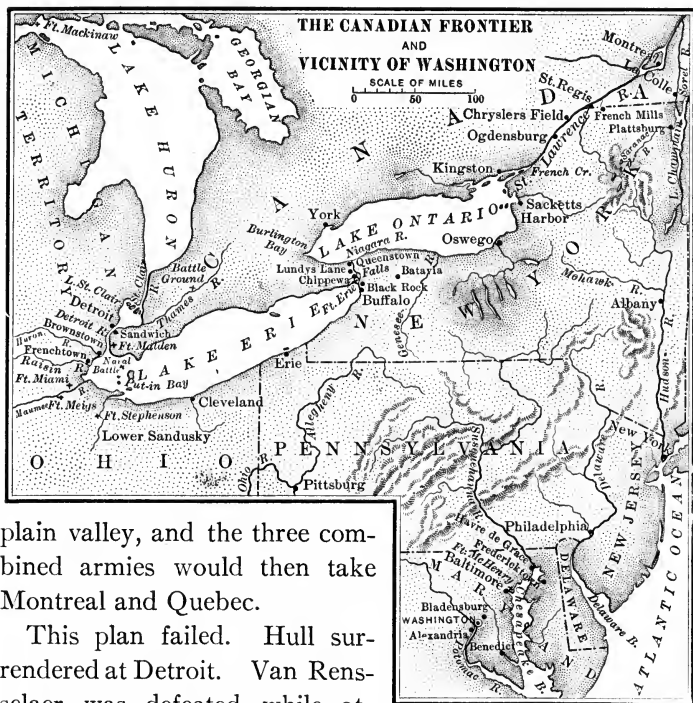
THE CANADIAN FRONTIER AND VICINITY OF WASHINGTON

SCALE OF MILES
0 50 100

Ft. Mackinaw
LAKE HURON
GEORGIAN BAY
MICHIGAN TERRITORY
CANADA
Montreal
L. Colle
St. Regis
St. Lawrence R.
Chryslers Field
Ogdensburg
French Mills
Plattsburg
L. Champlain
Sorel R.
Kingston
French Cr.
Sacketts Harbor
Oswego
York
Burlington Bay
LAKE ONTARIO
Niagara R.
Queenstown
Lundys Lane
Falls
Chippewa
Batavia
Black Rock
Buffalo
Ft. Erie
Battle Ground
Thames R.
St. Clair R.
L. St. Clair
Detroit
Detroit R.
Sandwich
Ft. Malden
Huron R.
Brownstown
Frenchtown
Raisin R.
Naval Battle
Put-in Bay
Ft. Miami
Maumee R.
Ft. Meigs
Ft. Stephenson
Lower Sandusky
LAKE ERIE
Erie
Cleveland
Genesee R.
Mohawk R.
Albany
Hudson R.
NEW YORK
OHIO
Ohio R.
Allegheny R.
PENNSYLVANIA
Pittsburg
Susquehanna R.
Delaware R.
New York
NEW JERSEY
Philadelphia
Havre de Grace
Frederick
Ft. McHenry
Baltimore
MARYLAND
Chesapeake B.
DELAWARE
Delaware B.
Bladensburg
WASHINGTON
Alexandria
Benedict
Potomac R.
ATLANTIC OCEAN

plain valley, and the three combined armies would then take Montreal and Quebec.

This plan failed. Hull surrendered at Detroit. Van Rensselaer was defeated while at-